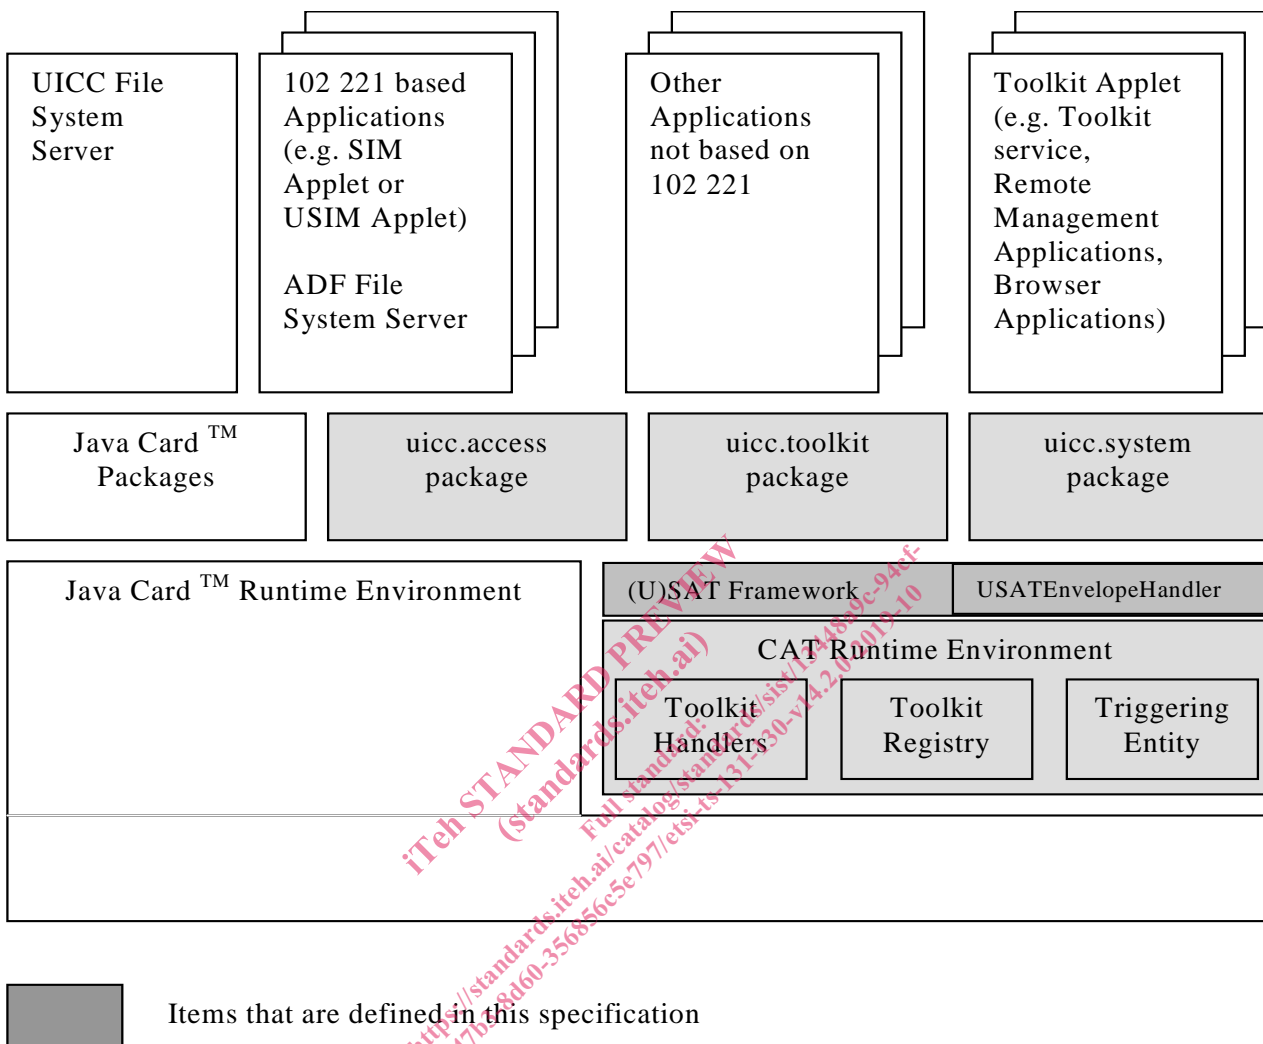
UICC File System Server

102 221 based Applications (e.g. SIM Applet or USIM Applet)

ADF File System Server

Other Applications not based on 102 221

Toolkit Applet (e.g. Toolkit service, Remote Management Applications, Browser Applications)

Java Card $^{TM}$ Packages

uicc.access package

uicc.toolkit package

uicc.system package

Java Card $^{TM}$ Runtime Environment

(U)SAT Framework

USATEnvelopeHandler

CAT Runtime Environment

Toolkit Handlers

Toolkit Registry

Triggering Entity

Items that are defined in this specification

iTeh STANDARD PREVIEW
(standards.iteh.ai)
Full standard:
https://standards.iteh.ai/catalog/standards/sist/1344a9c-94cf-47b5-8d60-356856c5e797/etsi-ts-131-130-v14.2.0-2019-10